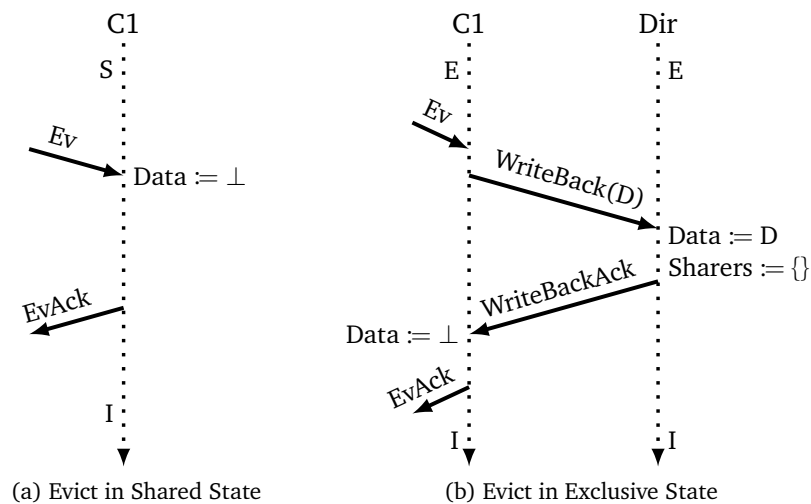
C1

S

Ev

Data $\coloneqq \bot$

EvAck

I

(a) Evict in Shared State

C1

Dir

E

E

Ev

WriteBack(D)

Data $\coloneqq$ D

Sharers $\coloneqq \{\}$

WriteBackAck

Data $\coloneqq \bot$

EvAck

I

I

(b) Evict in Exclusive State